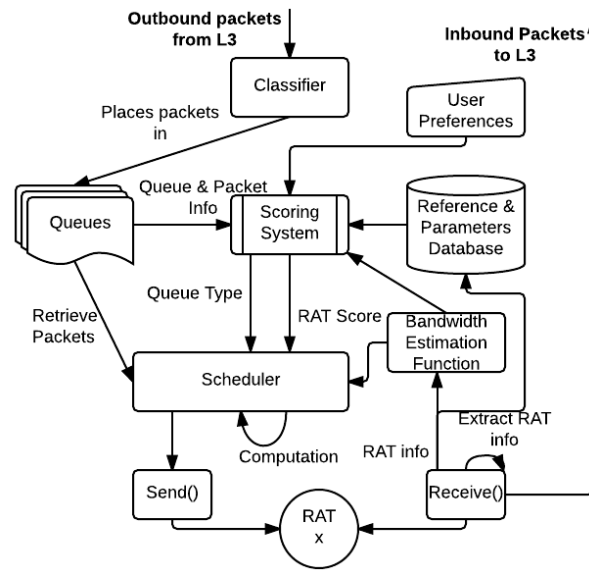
Outbound packets from L3

Inbound Packets to L3

Classifier

Places packets in

User Preferences

Queues

Queue & Packet Info

Scoring System

Reference & Parameters Database

Retrieve Packets

Queue Type

RAT Score

Bandwidth Estimation Function

Scheduler

Computation

Extract RAT info

RAT info

Send()

Receive()

RAT x